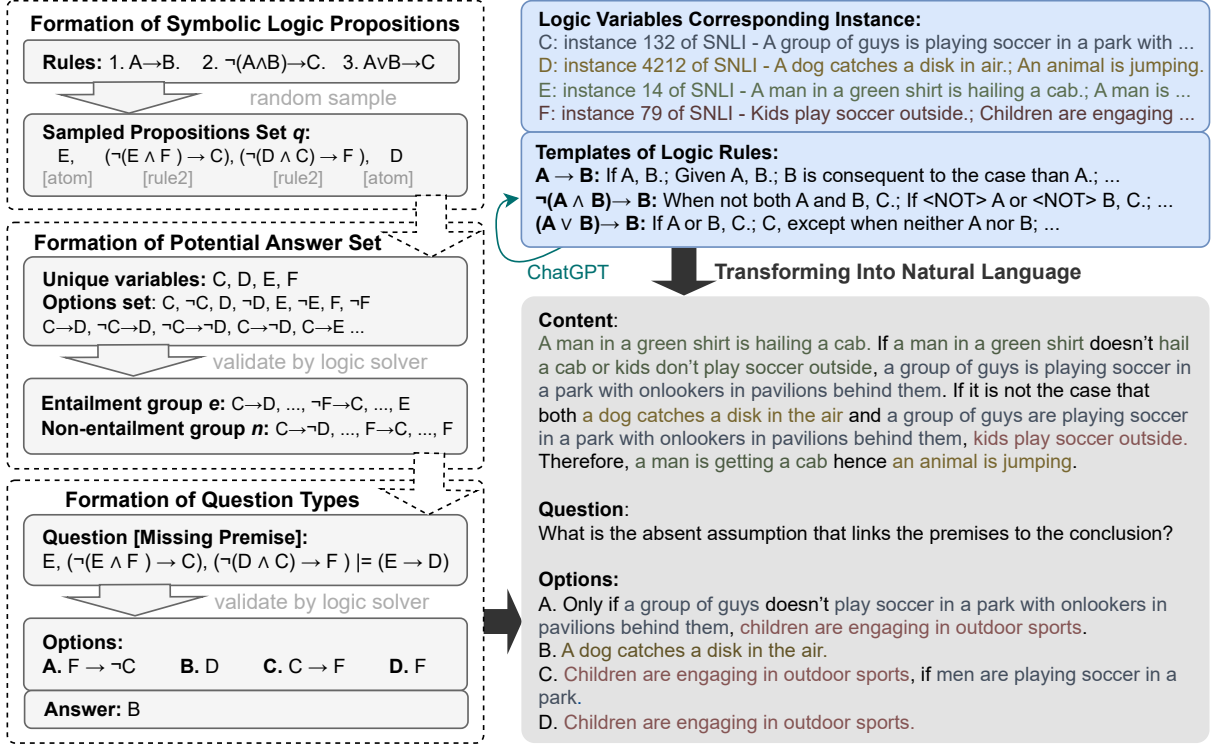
Formation of Symbolic Logic Propositions

Rules: 1. A→B. 2. ¬(A∧B)→C. 3. A∨B→C

random sample

Sampled Propositions Set *q*:
E, (¬(E ∧ F ) → C), (¬(D ∧ C) → F ), D
[atom] [rule2] [rule2] [atom]

Formation of Potential Answer Set

Unique variables: C, D, E, F
Options set: C, ¬C, D, ¬D, E, ¬E, F, ¬F
C→D, ¬C→D, ¬C→¬D, C→¬D, C→E ...

validate by logic solver

Entailment group *e*: C→D, ..., ¬F→C, ..., E
Non-entailment group *n*: C→¬D, ..., F→C, ..., F

Formation of Question Types

Question [Missing Premise]:
E, (¬(E ∧ F ) → C), (¬(D ∧ C) → F ) |= (E → D)

validate by logic solver

Options:
A. F → ¬C B. D C. C → F D. F

Answer: B

Logic Variables Corresponding Instance:
C: instance 132 of SNLI - A group of guys is playing soccer in a park with ...
D: instance 4212 of SNLI - A dog catches a disk in air.; An animal is jumping.
E: instance 14 of SNLI - A man in a green shirt is hailing a cab.; A man is ...
F: instance 79 of SNLI - Kids play soccer outside.; Children are engaging ...

Templates of Logic Rules:
A → B: If A, B.; Given A, B.; B is consequent to the case than A.; ...
¬(A ∧ B)→ B: When not both A and B, C.; If <NOT> A or <NOT> B, C.; ...
(A ∨ B)→ B: If A or B, C.; C, except when neither A nor B; ...

ChatGPT

Transforming Into Natural Language

Content:
A man in a green shirt is hailing a cab. If a man in a green shirt doesn't hail a cab or kids don't play soccer outside, a group of guys is playing soccer in a park with onlookers in pavilions behind them. If it is not the case that both a dog catches a disk in the air and a group of guys are playing soccer in a park with onlookers in pavilions behind them, kids play soccer outside. Therefore, a man is getting a cab hence an animal is jumping.

Question:
What is the absent assumption that links the premises to the conclusion?

Options:
A. Only if a group of guys doesn't play soccer in a park with onlookers in pavilions behind them, children are engaging in outdoor sports.
B. A dog catches a disk in the air.
C. Children are engaging in outdoor sports, if men are playing soccer in a park.
D. Children are engaging in outdoor sports.